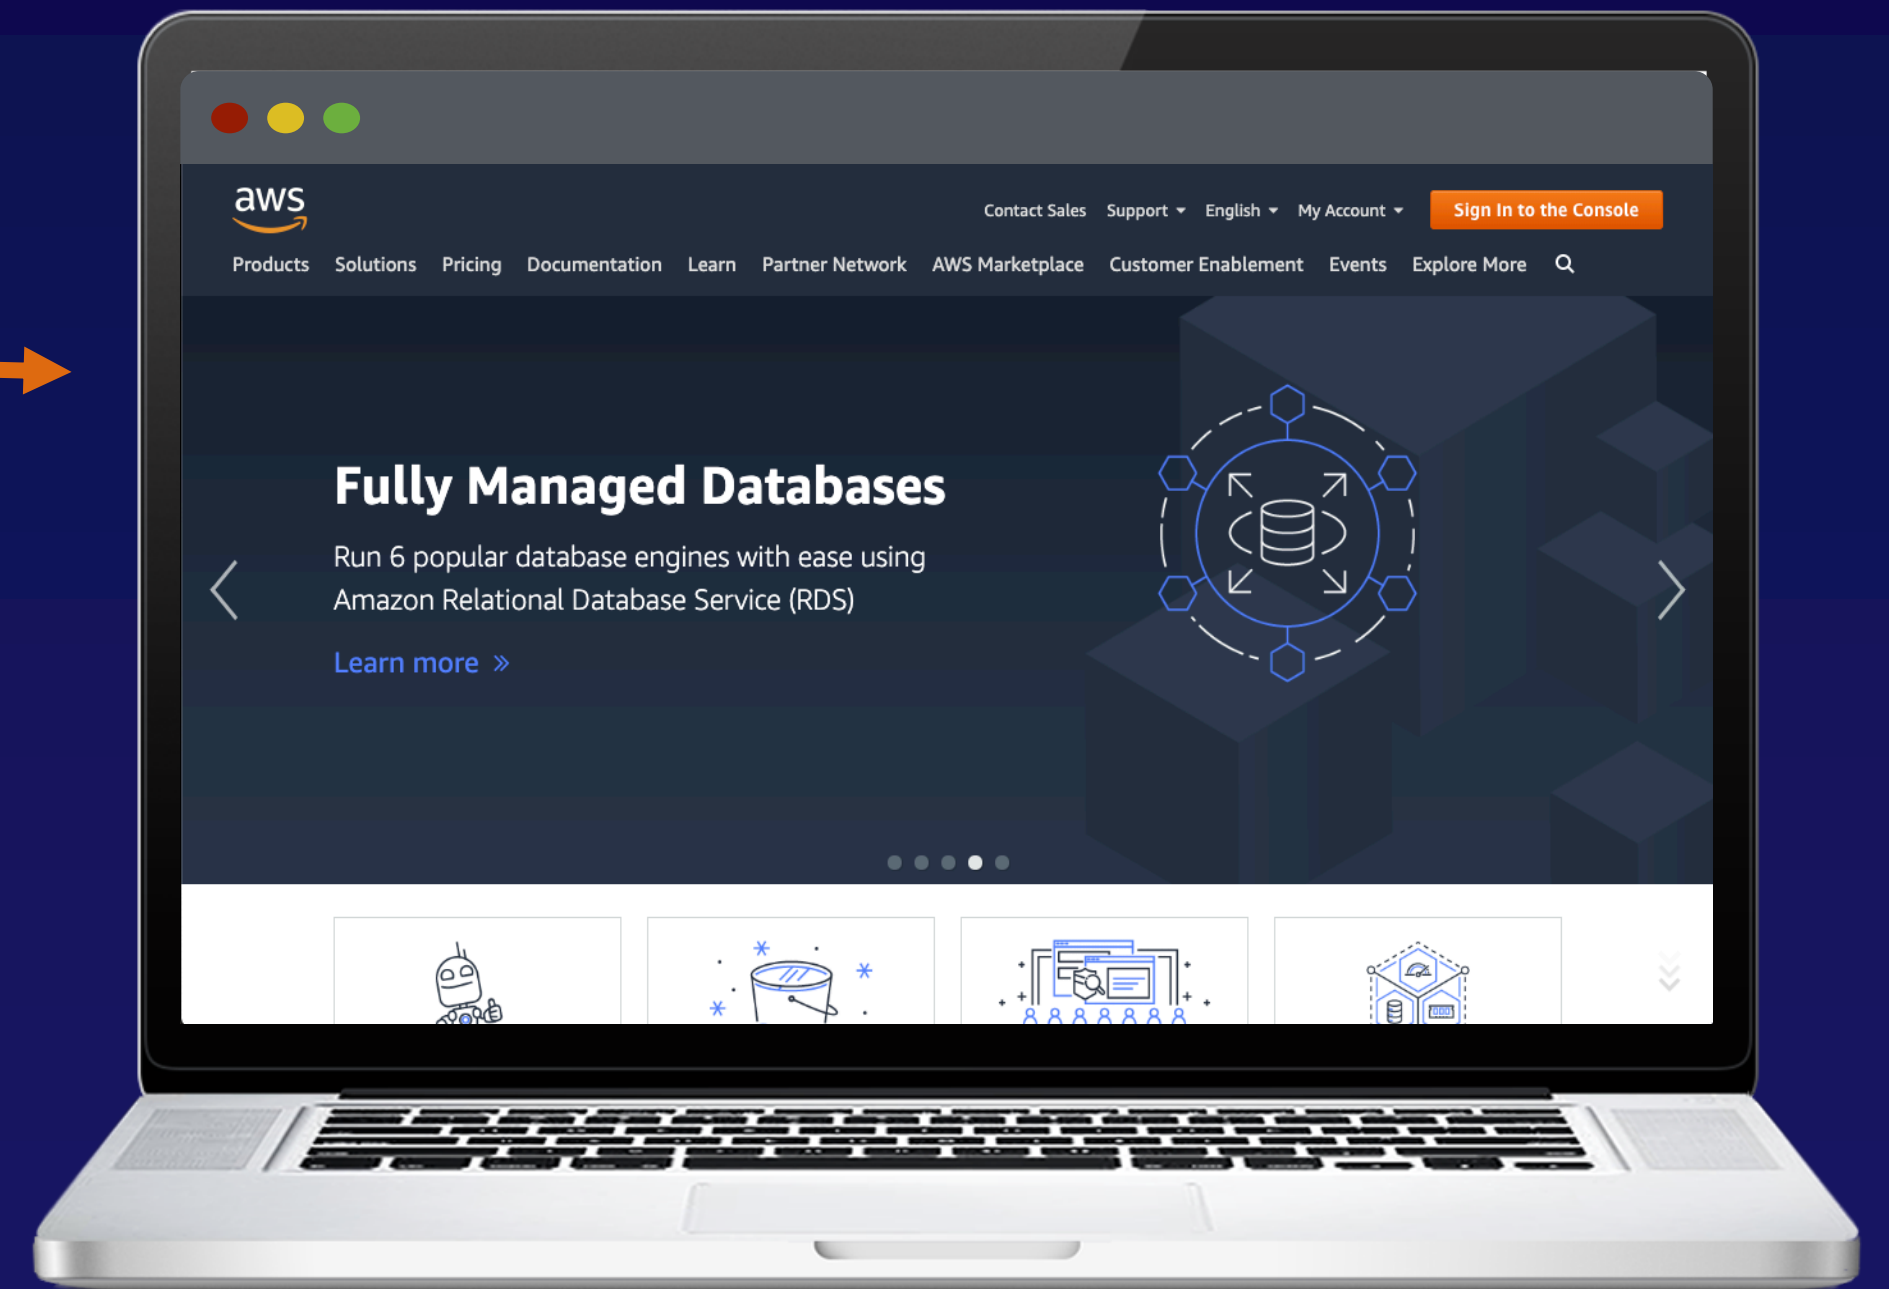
aws

Contact Sales Support English My Account Sign In to the Console

Products Solutions Pricing Documentation Learn Partner Network AWS Marketplace Customer Enablement Events Explore More

Fully Managed Databases

Run 6 popular database engines with ease using Amazon Relational Database Service (RDS)

Learn more »